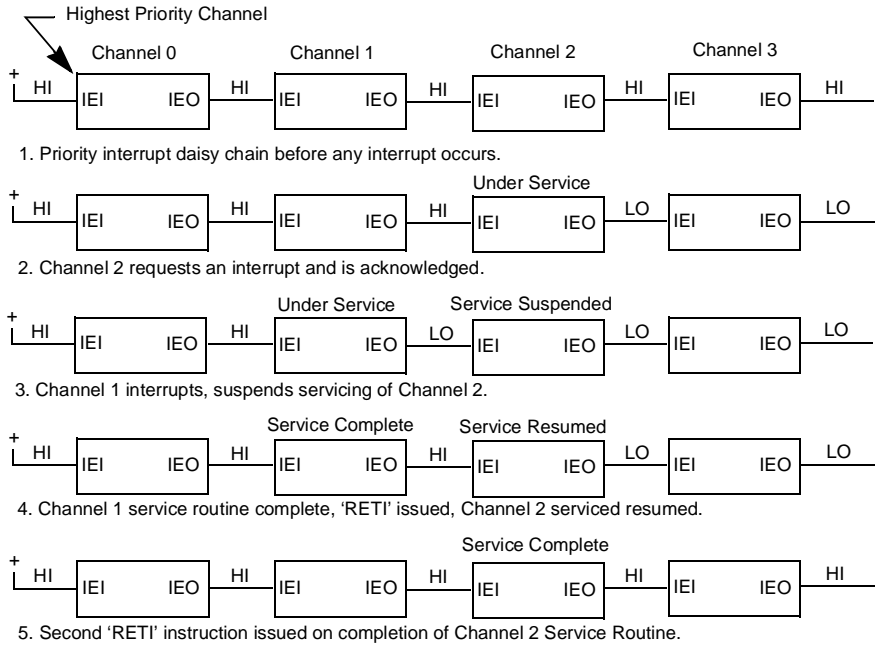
Highest Priority Channel

Channel 0 Channel 1 Channel 2 Channel 3

+ HI IEI IEO HI IEI IEO HI IEI IEO HI IEI IEO HI

1. Priority interrupt daisy chain before any interrupt occurs.

Under Service

+ HI IEI IEO HI IEI IEO HI IEI IEO LO IEI IEO LO

2. Channel 2 requests an interrupt and is acknowledged.

Under Service Service Suspended

+ HI IEI IEO HI IEI IEO LO IEI IEO LO IEI IEO LO

3. Channel 1 interrupts, suspends servicing of Channel 2.

Service Complete Service Resumed

+ HI IEI IEO HI IEI IEO HI IEI IEO LO IEI IEO LO

4. Channel 1 service routine complete, 'RETI' issued, Channel 2 serviced resumed.

Service Complete

+ HI IEI IEO HI IEI IEO HI IEI IEO HI IEI IEO HI

5. Second 'RETI' instruction issued on completion of Channel 2 Service Routine.